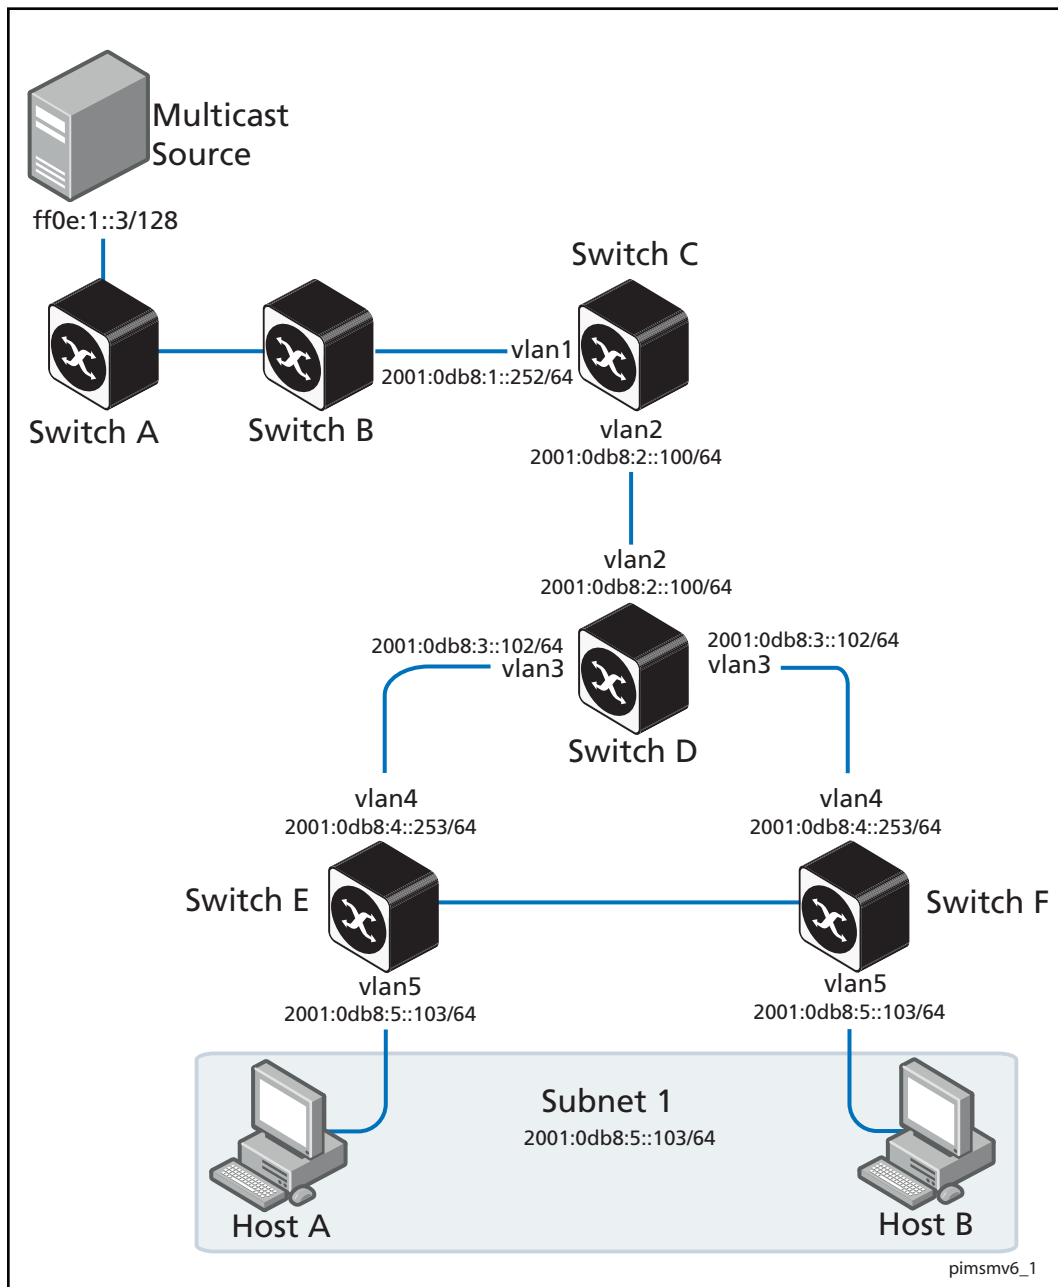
Multicast Source

ff0e:1::3/128

Switch C

vlan1
2001:0db8:1::252/64

Switch A

Switch B

vlan2
2001:0db8:2::100/64

vlan2
2001:0db8:2::100/64

2001:0db8:3::102/64
vlan3

2001:0db8:3::102/64
vlan3

Switch D

vlan4
2001:0db8:4::253/64

vlan4
2001:0db8:4::253/64

Switch E

Switch F

vlan5
2001:0db8:5::103/64

vlan5
2001:0db8:5::103/64

Subnet 1
2001:0db8:5::103/64

Host A

Host B

pimsmv6_1